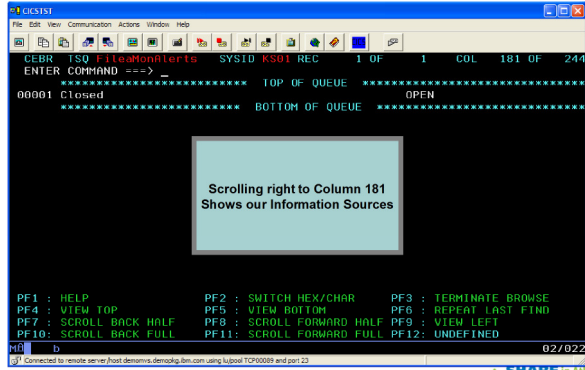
CICSTST

File Edit View Communication Actions Window Help

CEBR TSQ FileaMonAlerts SYSID KS01 REC 1 OF 1 COL 181 OF 244
ENTER COMMAND ===> _
************************ TOP OF QUEUE ************************
00001 Closed OPEN
************************ BOTTOM OF QUEUE ************************

Scrolling right to Column 181
Shows our Information Sources

PF1 : HELP PF2 : SWITCH HEX/CHAR PF3 : TERMINATE BROWSE
PF4 : VIEW TOP PF5 : VIEW BOTTOM PF6 : REPEAT LAST FIND
PF7 : SCROLL BACK HALF PF8 : SCROLL FORWARD HALF PF9 : VIEW LEFT
PF10: SCROLL BACK FULL PF11: SCROLL FORWARD FULL PF12: UNDEFINED

MA b 02/022

Connected to remote server/host demomvs.demopkg.ibm.com using lu/pool TCP00089 and port 23